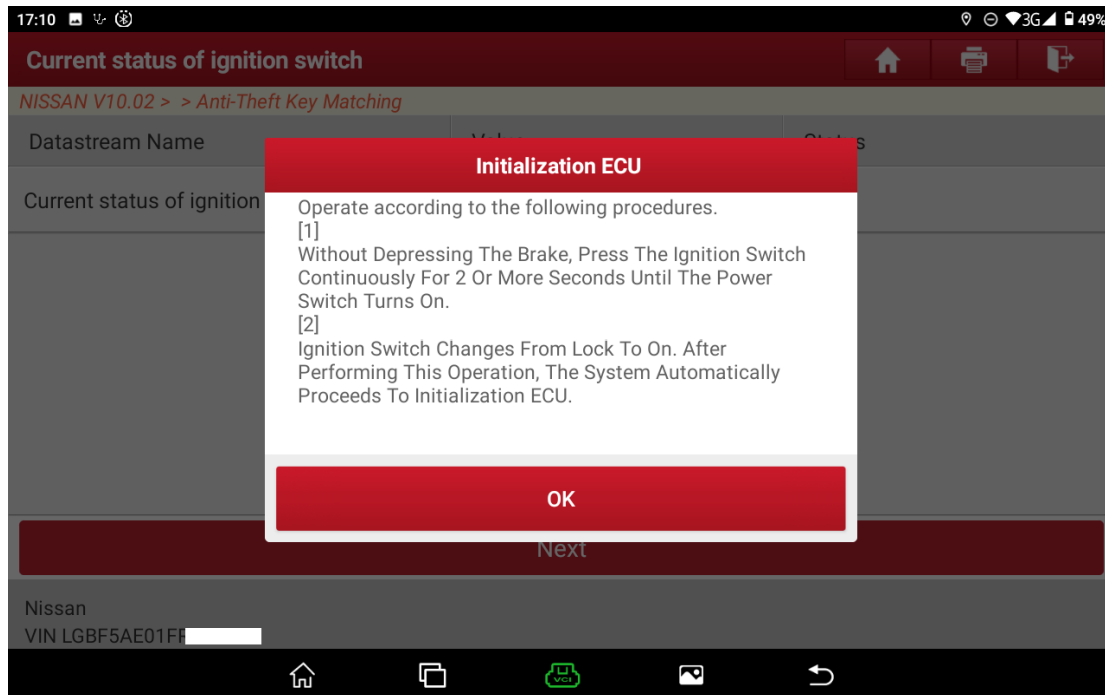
17:10 3G 49%

Current status of ignition switch

NISSAN V10.02 > > Anti-Theft Key Matching

Datastream Name

Current status of ignition

Initialization ECU

Operate according to the following procedures.
[1]
Without Depressing The Brake, Press The Ignition Switch Continuously For 2 Or More Seconds Until The Power Switch Turns On.
[2]
Ignition Switch Changes From Lock To On. After Performing This Operation, The System Automatically Proceeds To Initialization ECU.

OK

Next

Nissan
VIN LGBF5AE01FF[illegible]

VCI